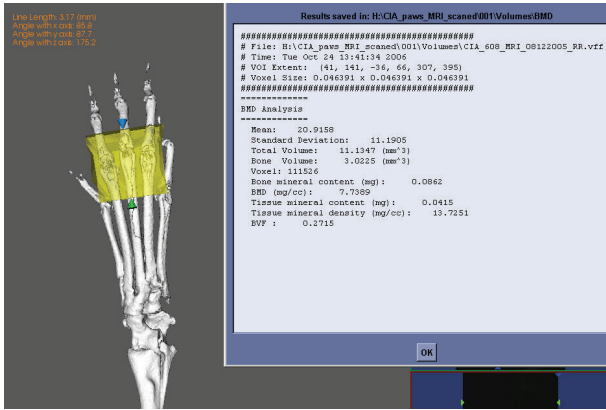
Line Length: 3.17 (mm)
Angle with x axis: 95.8
Angle with y axis: 87.7
Angle with z axis: 175.2

Results saved in: H:\CIA_paws_MRI_scaned\001\Volumes\BMD

##############################################
# File: H:\CIA_paws_MRI_scaned\001\Volumes\CIA_608_MRI_08122005_RR.vff
# Time: Tue Oct 24 13:41:34 2006
# VOI Extent: (41, 141, -36, 66, 307, 395)
# Voxel Size: 0.046391 x 0.046391 x 0.046391
##############################################
=============
BMD Analysis
=============
Mean: 20.9158
Standard Deviation: 11.1905
Total Volume: 11.1347 (mm^3)
Bone Volume: 3.0225 (mm^3)
Voxel: 111526
Bone mineral content (mg): 0.0862
BMD (mg/cc): 7.7389
Tissue mineral content (mg): 0.0415
Tissue mineral density (mg/cc): 13.7251
BVF : 0.2715

OK